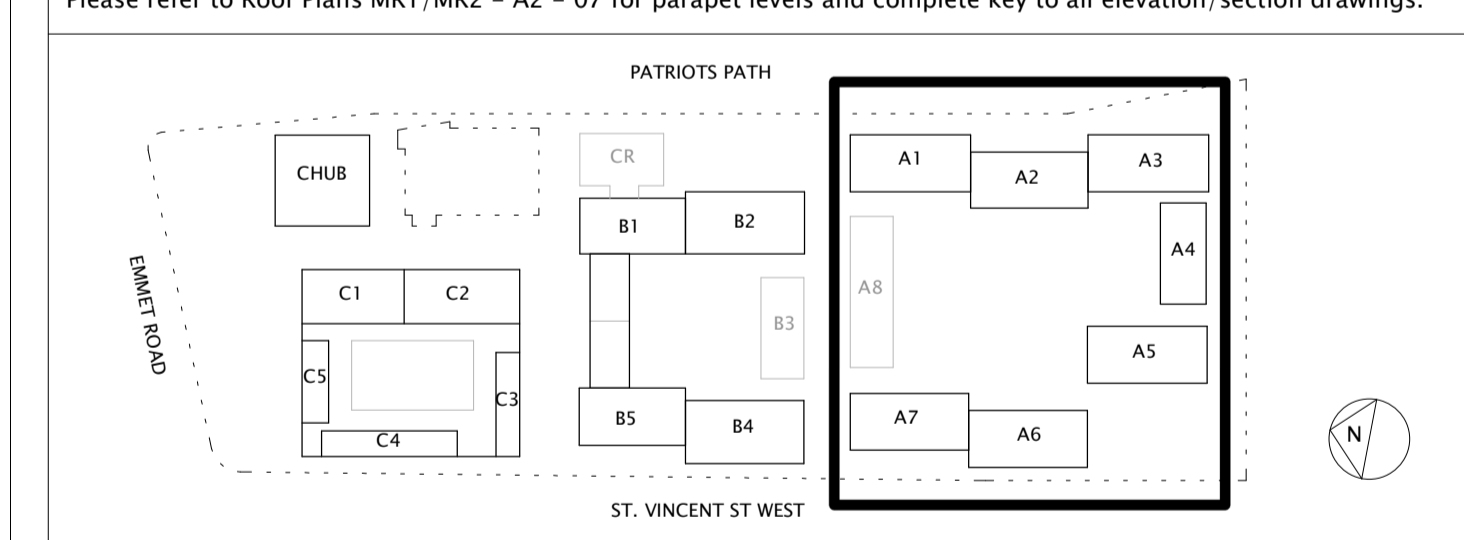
Please refer to Roof Plans MK1/MK2 – A2 – 07 for parapet levels and complete key to all elevation/section drawings.

PATRIOTS PATH

CHUB

CR

B1

B2

A1

A2

A3

A4

A8

EMMET ROAD

C1

C2

B3

C5

C3

C4

B5

B4

A5

A7

A6

N

ST. VINCENT ST WEST